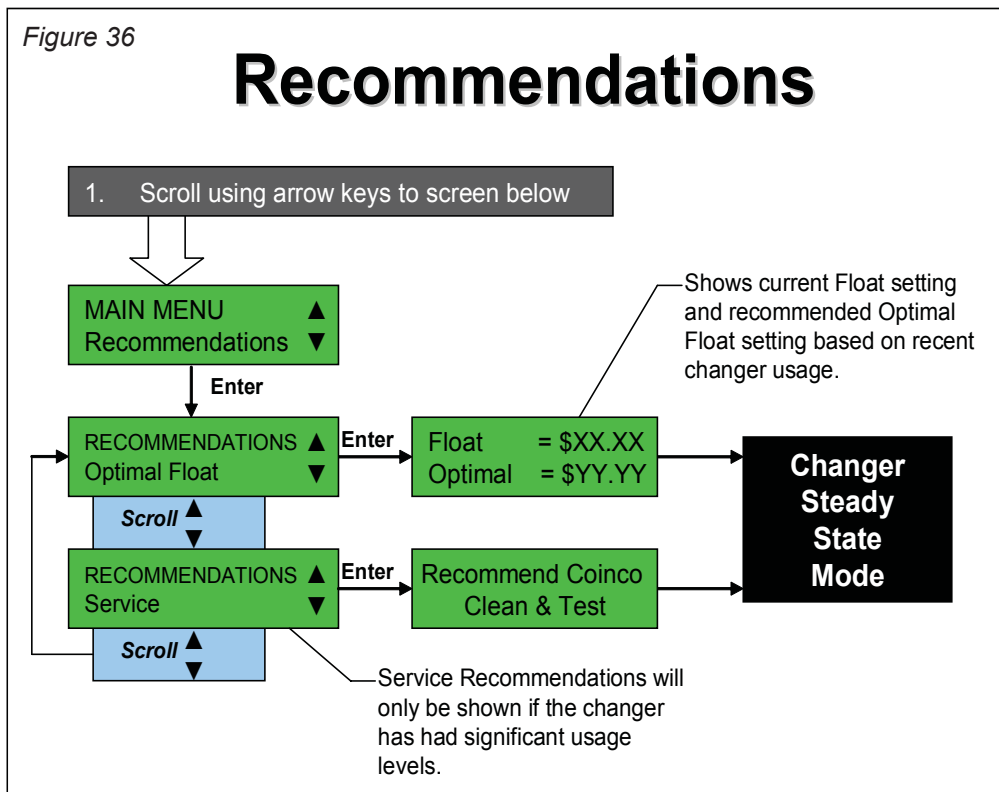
Figure 36

Recommendations

1. Scroll using arrow keys to screen below

MAIN MENU ▲
Recommendations ▼

Enter

Shows current Float setting and recommended Optimal Float setting based on recent changer usage.

RECOMMENDATIONS ▲
Optimal Float ▼

Enter

Float = \$XX.XX
Optimal = \$YY.YY

Changer Steady State Mode

Scroll ▲▼

RECOMMENDATIONS ▲
Service ▼

Enter

Recommend Coinco Clean & Test

Scroll ▲▼

Service Recommendations will only be shown if the changer has had significant usage levels.